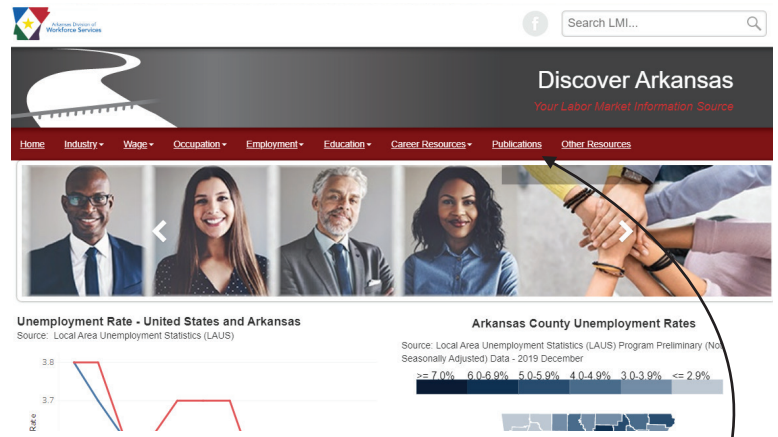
Arkansas Division of Workforce Services

Search LMI...

Discover Arkansas

Your Labor Market Information Source

Home Industry Wage Occupation Employment Education Career Resources Publications Other Resources

Unemployment Rate - United States and Arkansas

Source: Local Area Unemployment Statistics (LAUS)

3.8

3.7

Rate

Arkansas County Unemployment Rates

Source: Local Area Unemployment Statistics (LAUS) Program Preliminary (Not Seasonally Adjusted) Data - 2019 December

>= 7.0% 6.0-6.9% 5.0-5.9% 4.0-4.9% 3.0-3.9% <= 2.9%